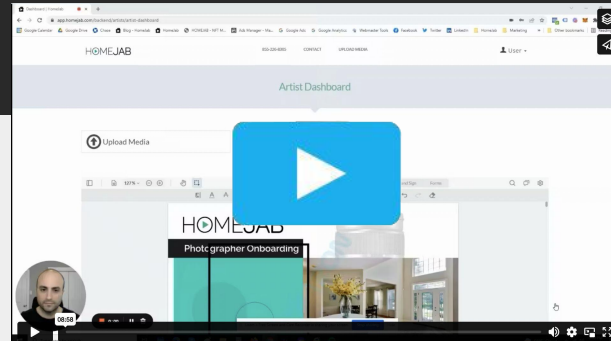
Dashboard | Homejab
app.homejab.com/dashboard/artist/artist-dashboard

Google Calendar
Google Drive
Chase
Blog - Homejab
Homejab
HOMEJAB - NIT M...
Ads Manager - Ma...
Google Ads
Google Analytics
Webmaster Tools
Facebook
Twitter
LinkedIn
Homejab
Marketing
Other bookmarks

HOMEJAB
BOLD-SON MERS
CONTACT
UPLOAD MEDIA
User

Artist Dashboard

Upload Media

HOMEJAB
Photographer Onboarding

08:58